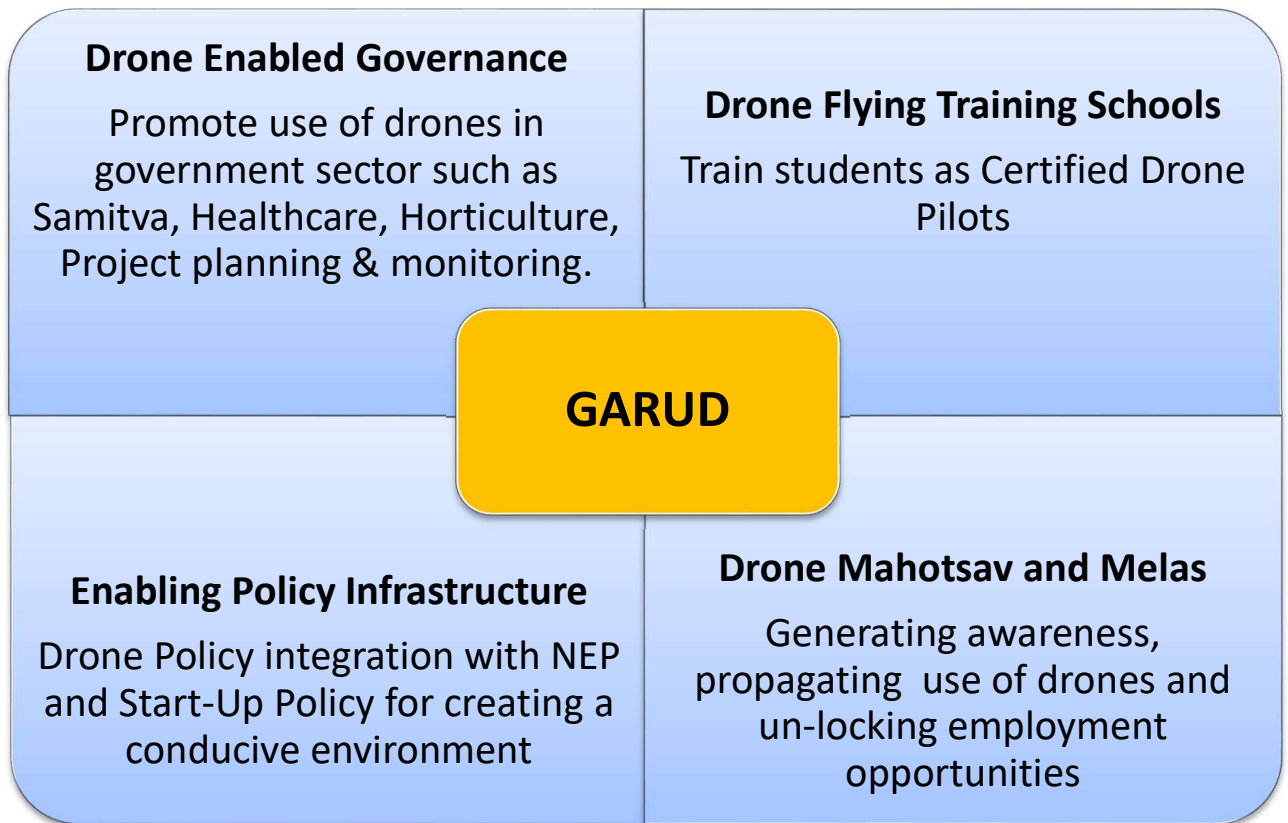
Drone Enabled Governance

Promote use of drones in government sector such as Samitva, Healthcare, Horticulture, Project planning & monitoring.

Drone Flying Training Schools

Train students as Certified Drone Pilots

GARUD

Enabling Policy Infrastructure

Drone Policy integration with NEP and Start-Up Policy for creating a conducive environment

Drone Mahotsav and Melas

Generating awareness, propagating use of drones and un-locking employment opportunities